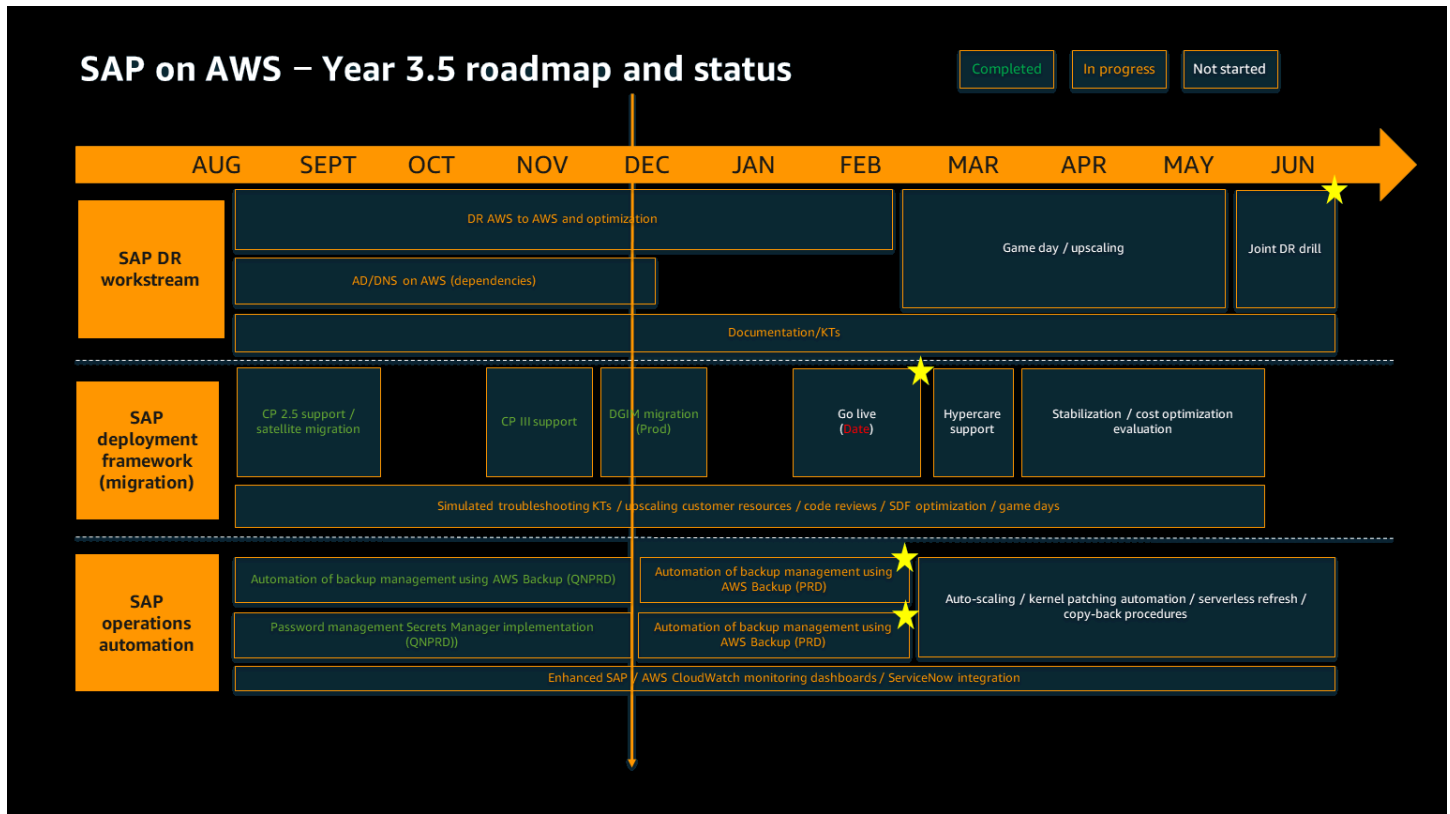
SAP on AWS – Year 3.5 roadmap and status

Completed

In progress

Not started

AUG SEPT OCT NOV DEC JAN FEB MAR APR MAY JUN

SAP DR workstream

DR AWS to AWS and optimization

AD/DNS on AWS (dependencies)

Game day / upscaling

Joint DR drill

Documentation/KTs

SAP deployment framework (migration)

CP 2.5 support / satellite migration

CP III support

DGIM migration (Prod)

Go live (Date)

Hypercare support

Stabilization / cost optimization evaluation

Simulated troubleshooting KTs / upscaling customer resources / code reviews / SDF optimization / game days

SAP operations automation

Automation of backup management using AWS Backup (QNPRD)

Automation of backup management using AWS Backup (PRD)

Password management Secrets Manager implementation (QNPRD))

Automation of backup management using AWS Backup (PRD)

Auto-scaling / kernel patching automation / serverless refresh / copy-back procedures

Enhanced SAP / AWS CloudWatch monitoring dashboards / ServiceNow integration